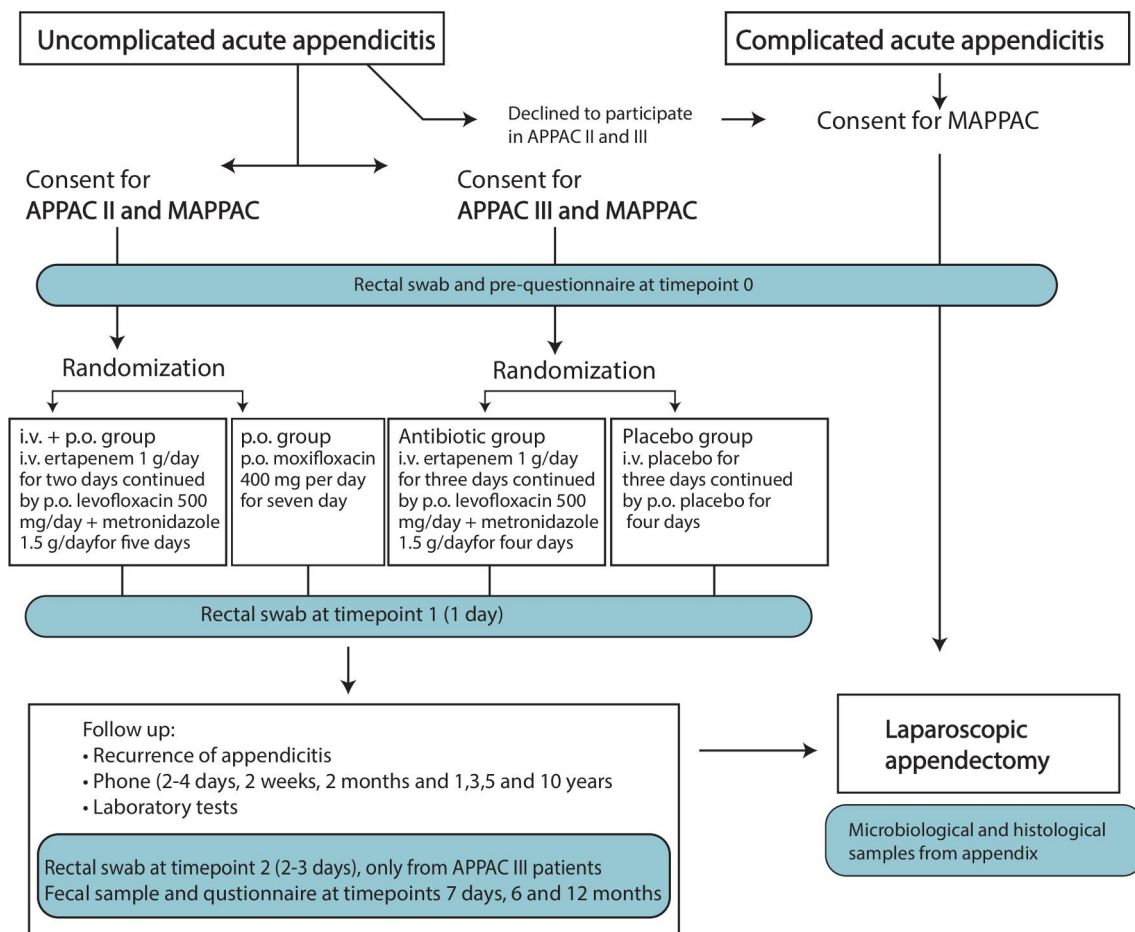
Uncomplicated acute appendicitis

Complicated acute appendicitis

Declined to participate in APPAC II and III

Consent for MAPPAC

Consent for
APPAC II and MAPPAC

Consent for
APPAC III and MAPPAC

Rectal swab and pre-questionnaire at timepoint 0

Randomization

Randomization

i.v. + p.o. group
i.v. ertapenem 1 g/day for two days continued by p.o. levofloxacin 500 mg/day + metronidazole 1.5 g/dayfor five days

p.o. group
p.o. moxifloxacin 400 mg per day for seven day

Antibiotic group
i.v. ertapenem 1 g/day for three days continued by p.o. levofloxacin 500 mg/day + metronidazole 1.5 g/dayfor four days

Placebo group
i.v. placebo for three days continued by p.o. placebo for four days

Rectal swab at timepoint 1 (1 day)

Follow up:
• Recurrence of appendicitis
• Phone (2-4 days, 2 weeks, 2 months and 1,3,5 and 10 years
• Laboratory tests

Rectal swab at timepoint 2 (2-3 days), only from APPAC III patients
Fecal sample and qustionnaire at timepoints 7 days, 6 and 12 months

Laparoscopic appendectomy

Microbiological and histological samples from appendix